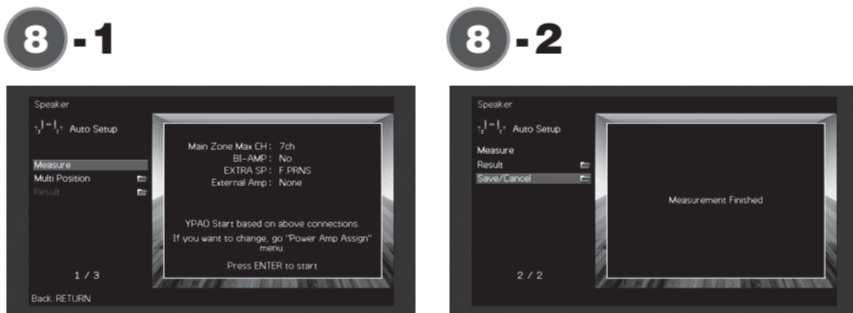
8 -1

Speaker
Auto Setup

Measure
Multi Position
Result

Main Zone Max CH : 7ch
BI-AMP : No
EXTRA SP : F.PRNS
External Amp : None

YPAO Start based on above connections.
If you want to change, go "Power Amp Assign" menu.

Press ENTER to start

1 / 3

Back: RETURN

8 -2

Speaker
Auto Setup

Measure
Result
Save/Cancel

Measurement Finished

2 / 2